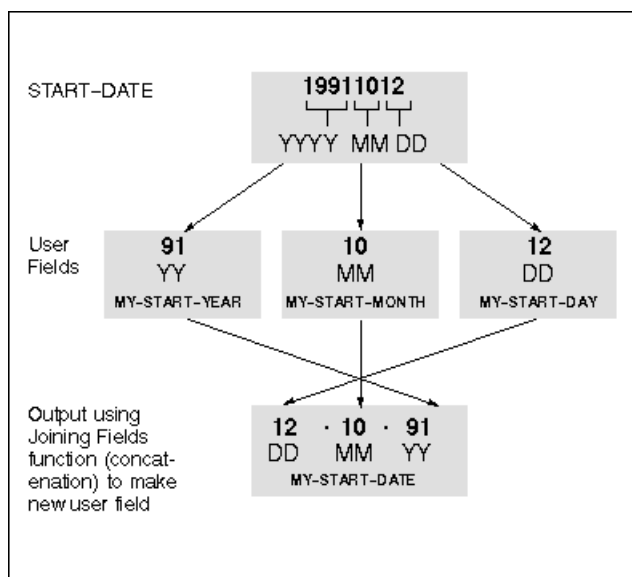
START–DATE

19911012
YYYY MM DD

User Fields

91
YY
MY-START-YEAR

10
MM
MY-START-MONTH

12
DD
MY-START-DAY

Output using Joining Fields function (concatenation) to make new user field

12 · 10 · 91
DD MM YY
MY-START-DATE